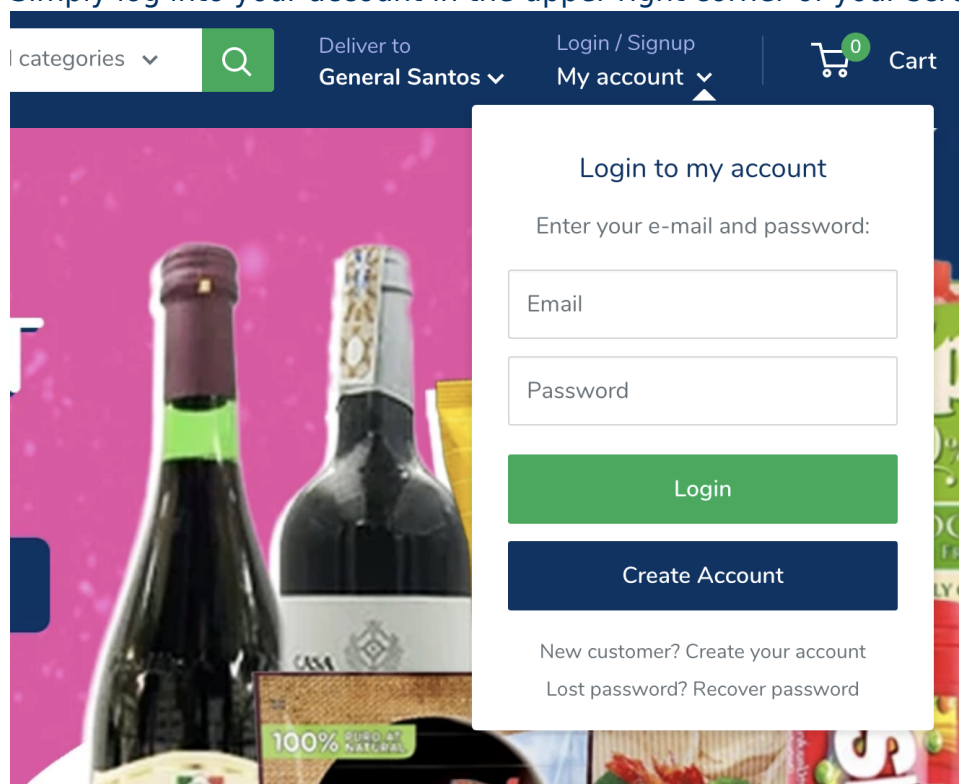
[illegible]

l categories

Deliver to
General Santos

Login / Signup
My account

0
Cart

Login to my account

Enter your e-mail and password:

Email

Password

Login

Create Account

New customer? Create your account

Lost password? Recover password

CASA

100% PURO AT NATURAL